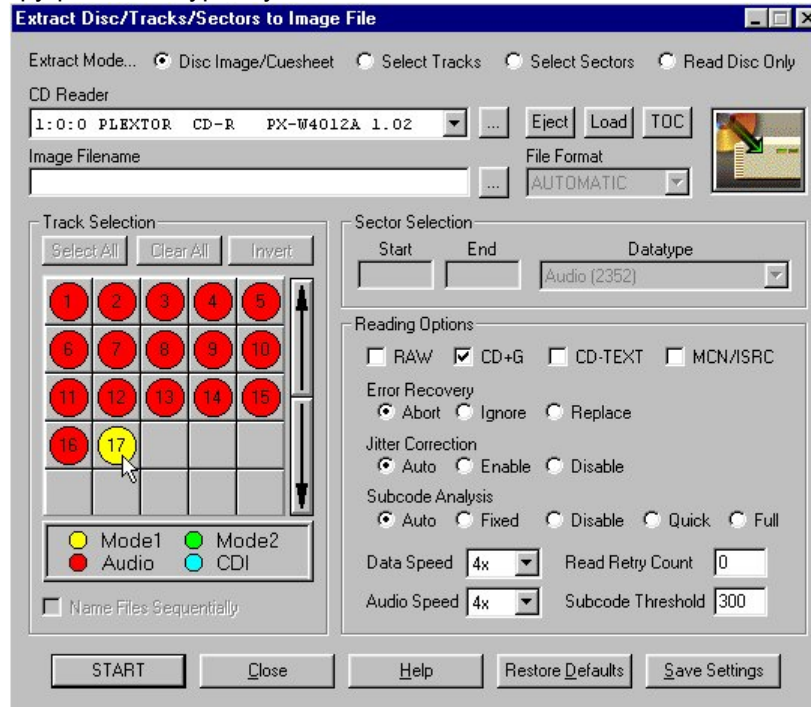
Extract Disc/Tracks/Sectors to Image File

Extract Mode... Disc Image/Cuesheet Select Tracks Select Sectors Read Disc Only

CD Reader

1:0:0 PLEXTOR CD-R PX-W4012A 1.02

...

Eject Load TOC

Image Filename

...

File Format

AUTOMATIC

Track Selection

Select All Clear All Invert

| 1 | 2 | 3 | 4 | 5 |
|---|---|---|---|---|
| 6 | 7 | 8 | 9 | 10 |
| 11 | 12 | 13 | 14 | 15 |
| 16 | 17 | | | |
| | | | | |

Mode1 Mode2
Audio CDI

Name Files Sequentially

Sector Selection

Start End Datatype

Audio (2352)

Reading Options

RAW CD+G CD-TEXT MCN/ISRC

Error Recovery

Abort Ignore Replace

Jitter Correction

Auto Enable Disable

Subcode Analysis

Auto Fixed Disable Quick Full

Data Speed 4x

Read Retry Count 0

Audio Speed 4x

Subcode Threshold 300

START Close Help Restore Defaults Save Settings